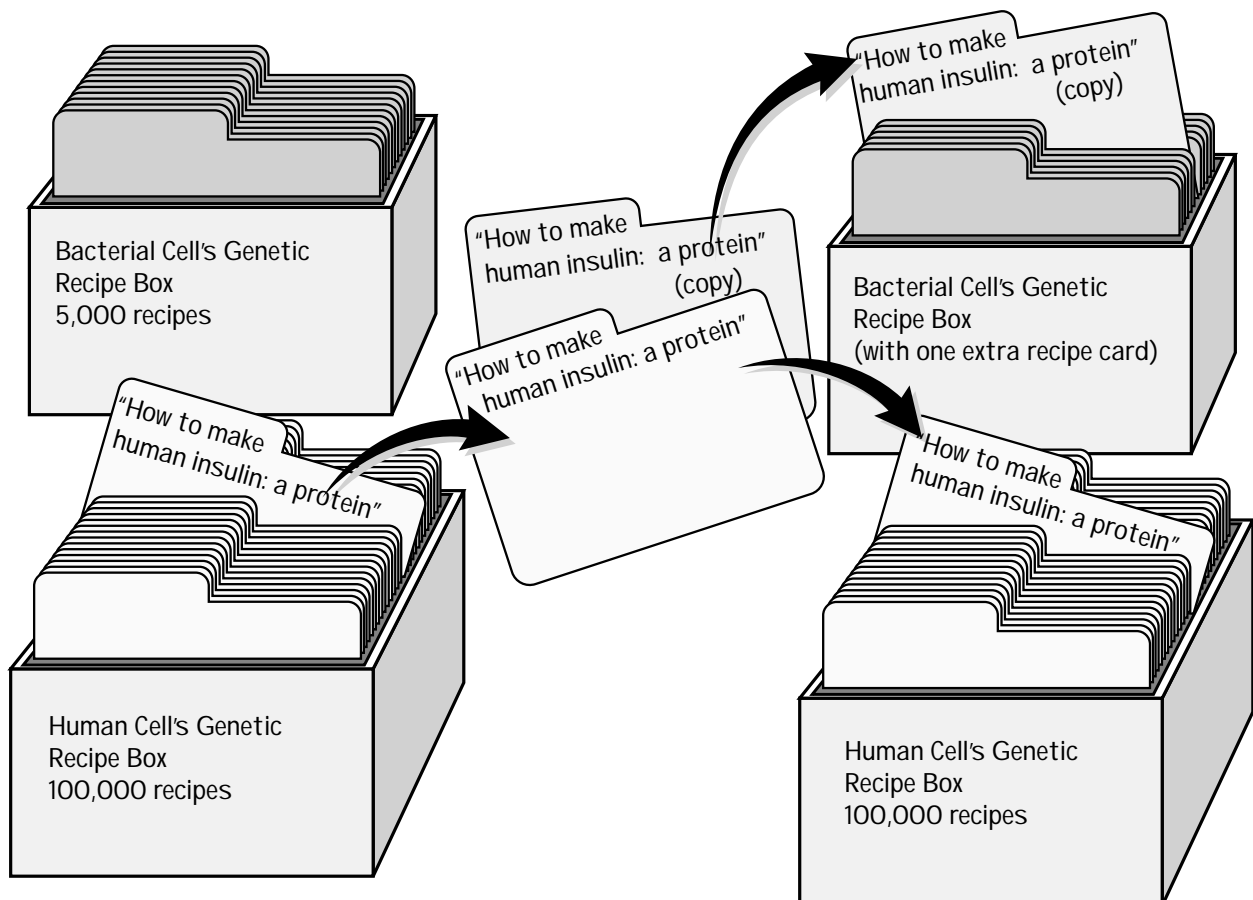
Bacterial Cell's Genetic Recipe Box
5,000 recipes

"How to make human insulin: a protein"

Human Cell's Genetic Recipe Box
100,000 recipes

"How to make human insulin: a protein" (copy)

"How to make human insulin: a protein"

"How to make human insulin: a protein" (copy)

Bacterial Cell's Genetic Recipe Box
(with one extra recipe card)

"How to make human insulin: a protein"

Human Cell's Genetic Recipe Box
100,000 recipes